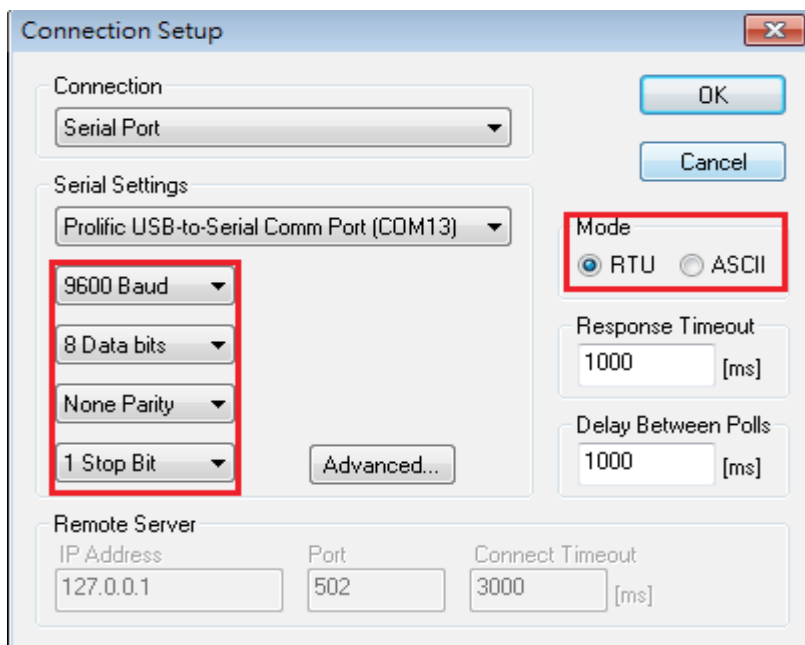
Connection Setup

Connection
Serial Port

Serial Settings
Prolific USB-to-Serial Comm Port (COM13)

9600 Baud
8 Data bits
None Parity
1 Stop Bit

Advanced...

OK
Cancel

Mode
RTU ASCII

Response Timeout
1000 [ms]

Delay Between Polls
1000 [ms]

Remote Server
IP Address
127.0.0.1
Port
502
Connect Timeout
3000 [ms]